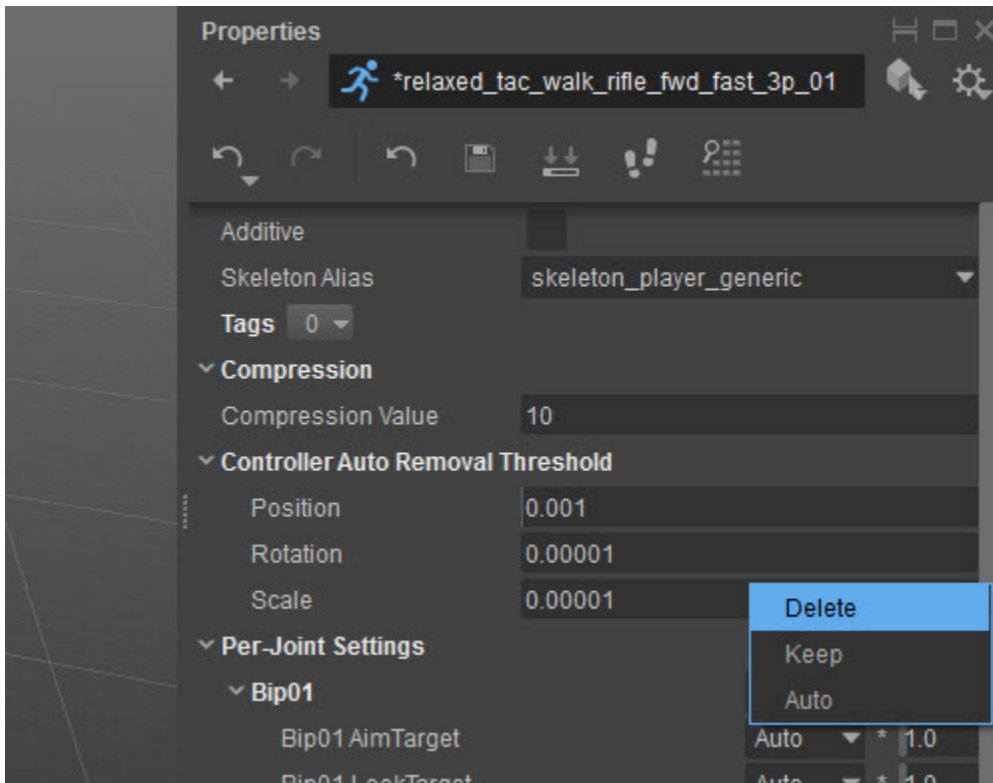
Properties

*relaxed_tac_walk_rifle_fwd_fast_3p_01

Additive

Skeleton Alias skeleton_player_generic

Tags 0

Compression

Compression Value 10

Controller Auto Removal Threshold

Position 0.001

Rotation 0.00001

Scale 0.00001

Delete

Keep

Auto

Per-Joint Settings

Bip01

Bip01 AimTarget Auto * 1.0

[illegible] Auto * 1.0